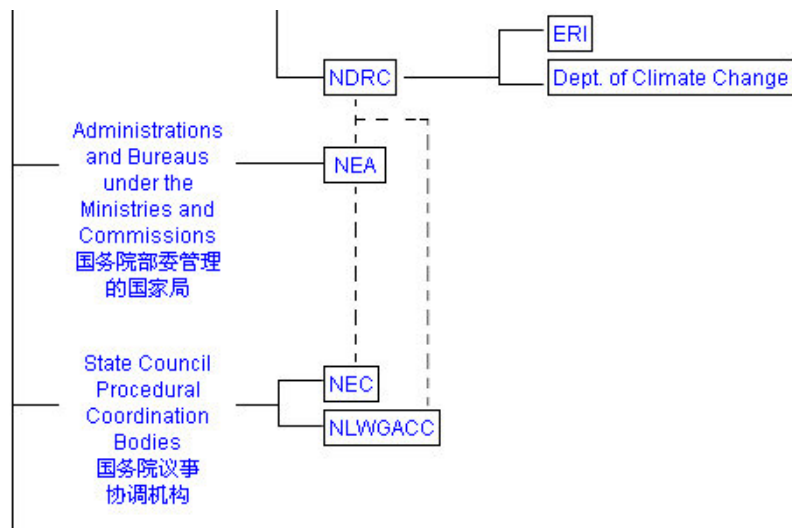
ERI

NDRC

Dept. of Climate Change

Administrations and Bureaus under the Ministries and Commissions
国务院部委管理的国家局

NEA

State Council Procedural Coordination Bodies
国务院议事协调机构

NEC

NLWGACC